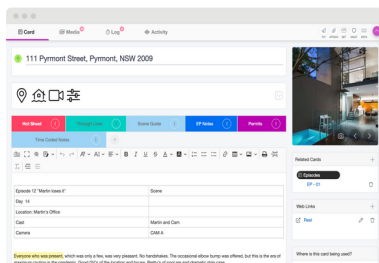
Card Media Log Activity

111 Pyrmont Street, Pyrmont, NSW 2009

Hot Sheet 1 Scene Guide 1 EP Notes 1 Parents 1

Time Coded Notes 1

| Episode 12 "Martin loses it" | Scene |
|---|---|
| Day 14 | |
| Location: Martin's Office | |
| Cast | Martin and Cam |
| Camera | CAM A |

Everyone who was present, which was only a few, was very pleasant. No handshakes. The occasional elbow bump was offered, but this is the era of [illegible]

Related Cards

Episodes

EP - 01

Web Links

Reel

Where is this card being used?